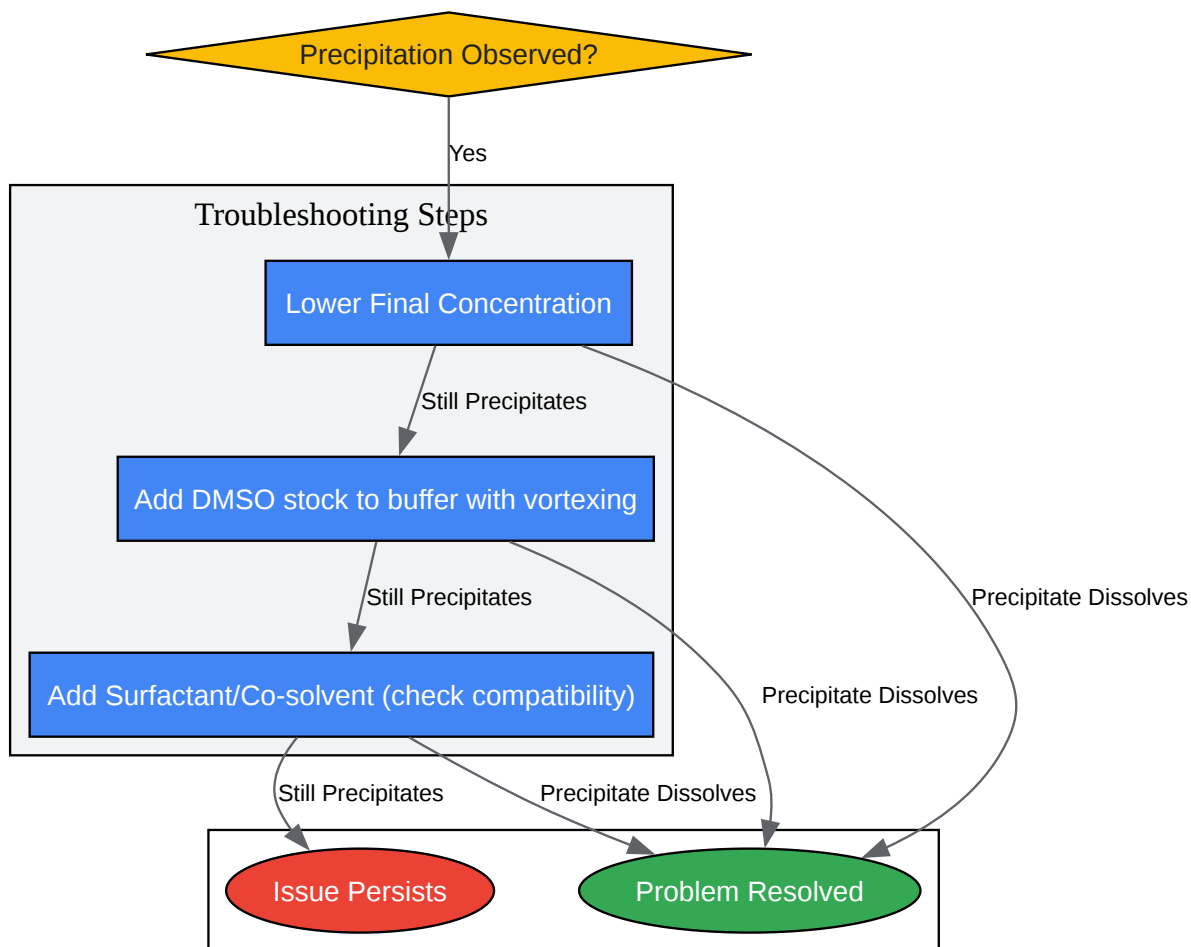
Precipitation Observed?

Yes

Troubleshooting Steps

Lower Final Concentration

Still Precipitates

Add DMSO stock to buffer with vortexing

Still Precipitates

Add Surfactant/Co-solvent (check compatibility)

Precipitate Dissolves

Precipitate Dissolves

Still Precipitates

Precipitate Dissolves

Issue Persists

Problem Resolved